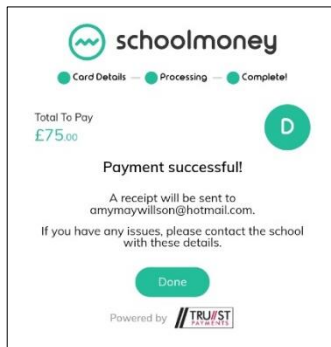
schoolmoney

Card Details — Processing — Complete!

Total To Pay
£75.00

D

Payment successful!

A receipt will be sent to amymaywillson@hotmail.com.

If you have any issues, please contact the school with these details.

Done

Powered by TRUST PAYMENTS